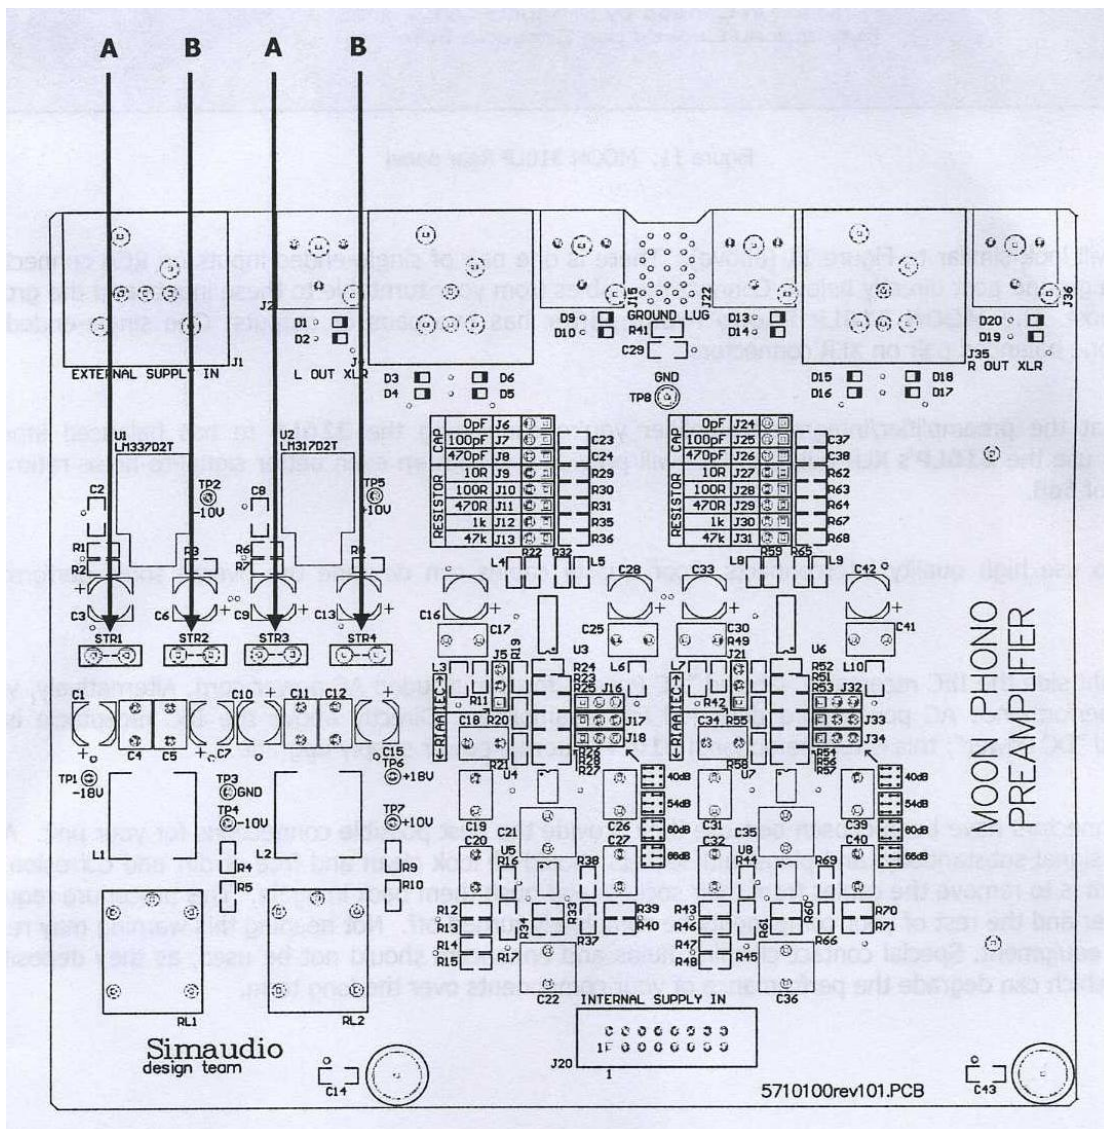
A B A B

EXTERNAL SUPPLY IN J1
J2
D1 D2
L OUT XLR
J15 J22
GROUND LUG
D9 D10 R41 D13 D14
C29
J36
D20 D19
J35 R OUT XLR
D3 D4 D6 D5
GND TP8
D15 D16 D18 D17
U1 LM337D2T
U2 LM317D2T
C2 TP2 -10V C8 TP5 +10V
R1 R2 R3 R6 R7 R8
C3 C6 C9 C13
STR1 STR2 STR3 STR4

| | | |
|---|---|---|
| CAP | 0pF | J6 |
| | 100pF | J7 |
| | 470pF | J8 |
| RESISTOR | 10R | J9 |
| | 100R | J10 |
| | 470R | J11 |
| | 1k | J12 |
| | 47k | J13 |

C23 C24 R29 R30 R31 R35 R36

| | | |
|---|---|---|
| CAP | 0pF | J24 |
| | 100pF | J25 |
| | 470pF | J26 |
| RESISTOR | 10R | J27 |
| | 100R | J28 |
| | 470R | J29 |
| | 1k | J30 |
| | 47k | J31 |

C37 C38 R62 R63 R64 R67 R68

R22 R32 L4 L5 C28 C33 L8 R59 R65 L9 C42
C16 C17 C25 C30 R49 C41
L3 RIAA/IEC J5 R19 U3 R24 R23 R25 J16 L6 L7 RIAA/IEC J21 U6 R52 R51 R53 J32 J33 J34 L10
R11 C18 R20 J17 J18 R26 R28 R27 R21 U4 C34 R55 R42 R58 U7 R54 R56 R57
C1 C4 C5 C7 C10 C11 C12 C15
TP6 +18V
TP1 -18V TP3 GND TP4 -10V TP7 +10V
40dB 54dB 60dB 66dB
40dB 54dB 60dB 66dB
C19 C20 C21 C26 C27 C31 C32 C35 C39 C40
U5 R16 R38 U8 R44 R69
L1 L2 R4 R5 R9 R10
R12 R13 R14 R15 R34 R33 R37 R39 R40 R17 R43 R46 R47 R45 R61 R60 R66 R70 R71
C22 C36
RL1 RL2
MOON PHONO PREAMPLIFIER
INTERNAL SUPPLY IN
J20 1
Simaudio design team
C14 C43
5710100rev101.PCB